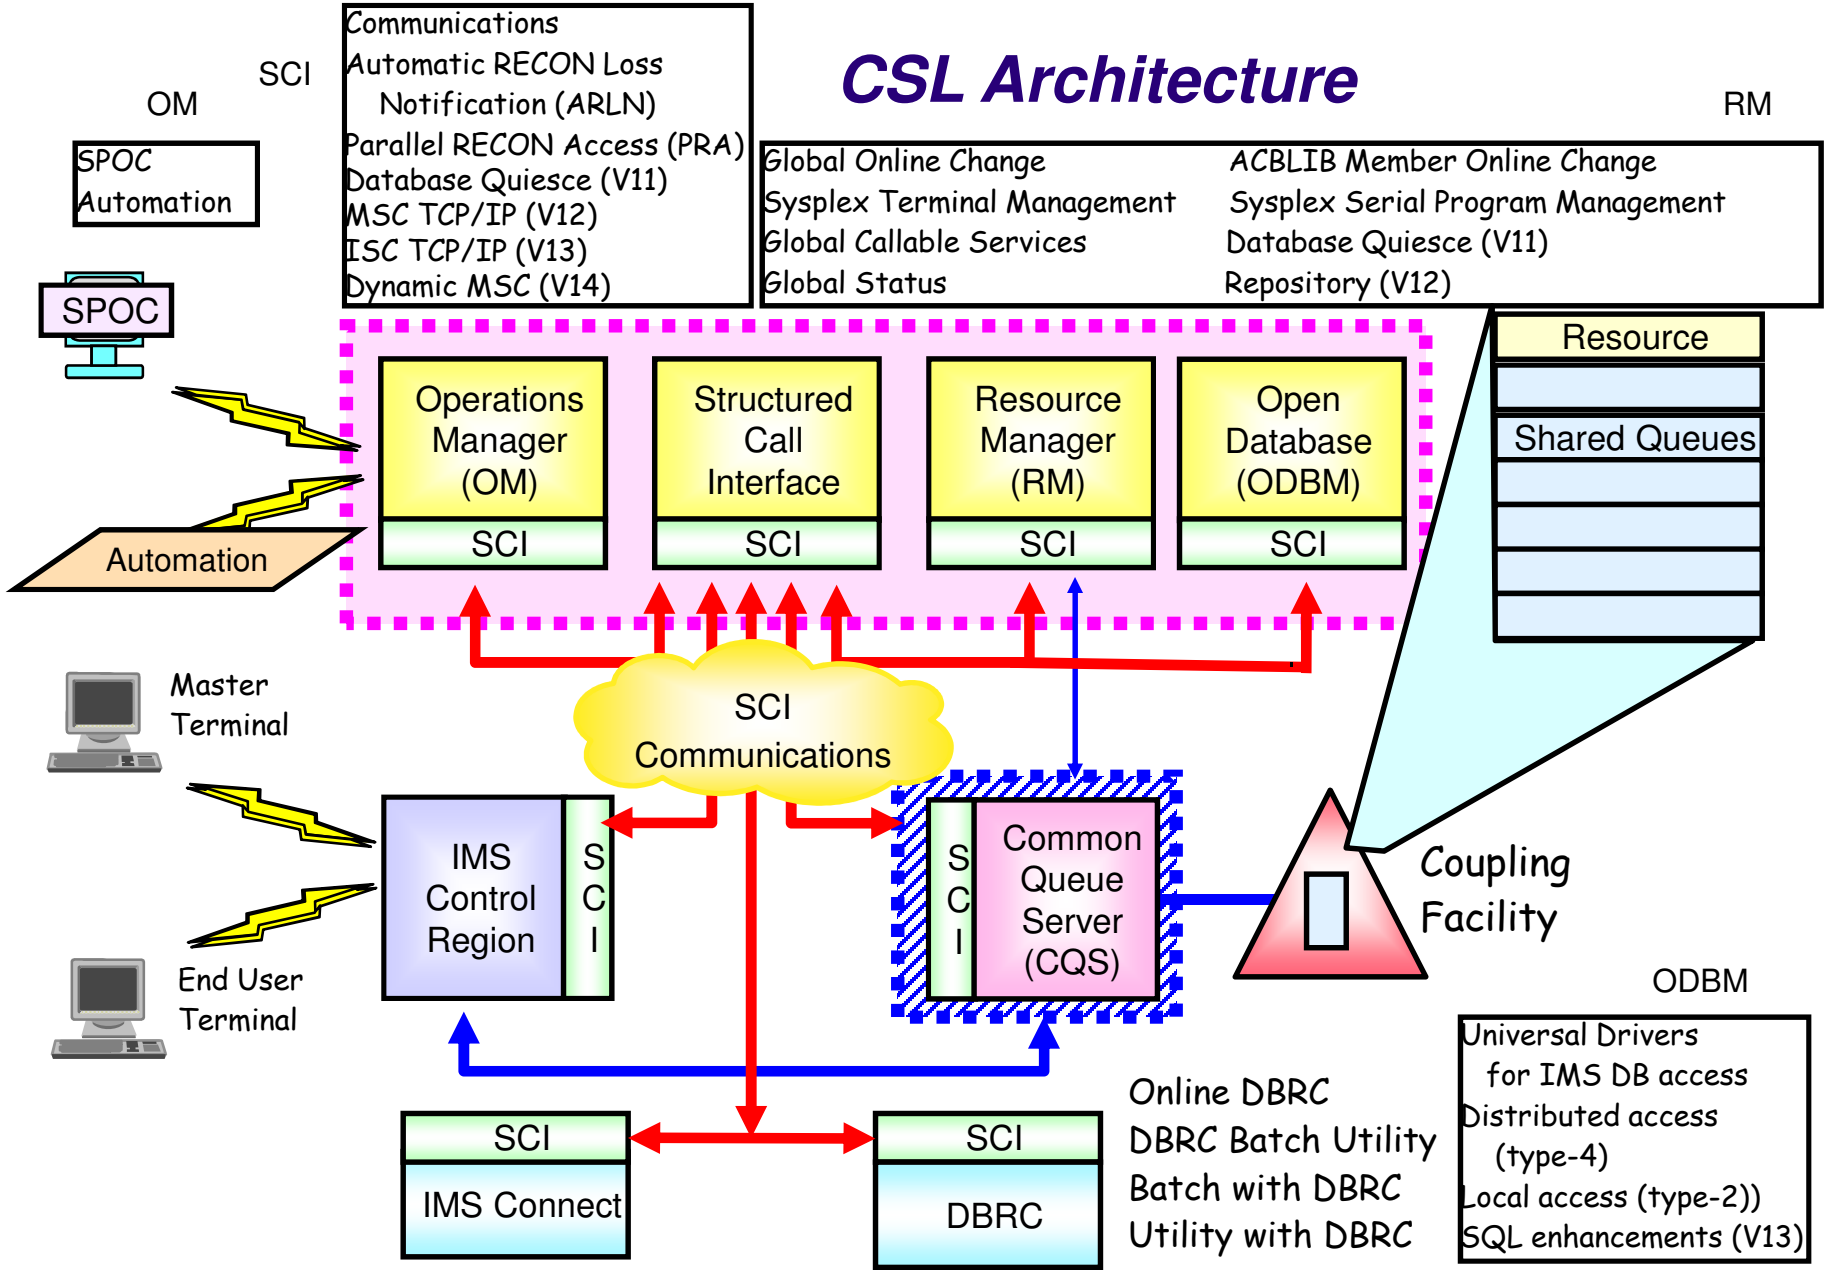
OM

SPOC
Automation

SCI

Communications
Automatic RECON Loss
Notification (ARLN)
Parallel RECON Access (PRA)
Database Quiesce (V11)
MSC TCP/IP (V12)
ISC TCP/IP (V13)
Dynamic MSC (V14)

CSL Architecture

RM

Global Online Change
Sysplex Terminal Management
Global Callable Services
Global Status

ACBLIB Member Online Change
Sysplex Serial Program Management
Database Quiesce (V11)
Repository (V12)

SPOC

Automation

Operations Manager (OM)
SCI

Structured Call Interface
SCI

Resource Manager (RM)
SCI

Open Database (ODBM)
SCI

Resource

Shared Queues

Master Terminal

SCI Communications

End User Terminal

IMS Control Region
SCI

SCI
Common Queue Server (CQS)

Coupling Facility

ODBM

Universal Drivers
for IMS DB access
Distributed access
(type-4)
Local access (type-2))
SQL enhancements (V13)

Online DBRC
DBRC Batch Utility
Batch with DBRC
Utility with DBRC

SCI
IMS Connect

SCI
DBRC